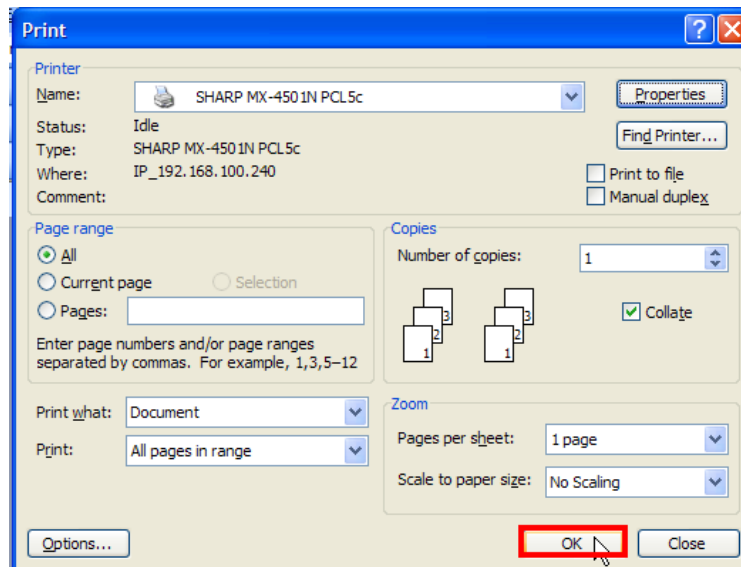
Print

?

Printer
Name: SHARP MX-4501N PCL5c
Properties
Status: Idle
Type: SHARP MX-4501N PCL5c
Where: IP_192.168.100.240
Comment:
Find Printer...
Print to file
Manual duplex

Page range
All
Current page
Selection
Pages:
Enter page numbers and/or page ranges separated by commas. For example, 1,3,5–12

Copies
Number of copies: 1
3 2 1
3 2 1
Collate

Print what: Document
Print: All pages in range

Zoom
Pages per sheet: 1 page
Scale to paper size: No Scaling

Options...
OK
Close